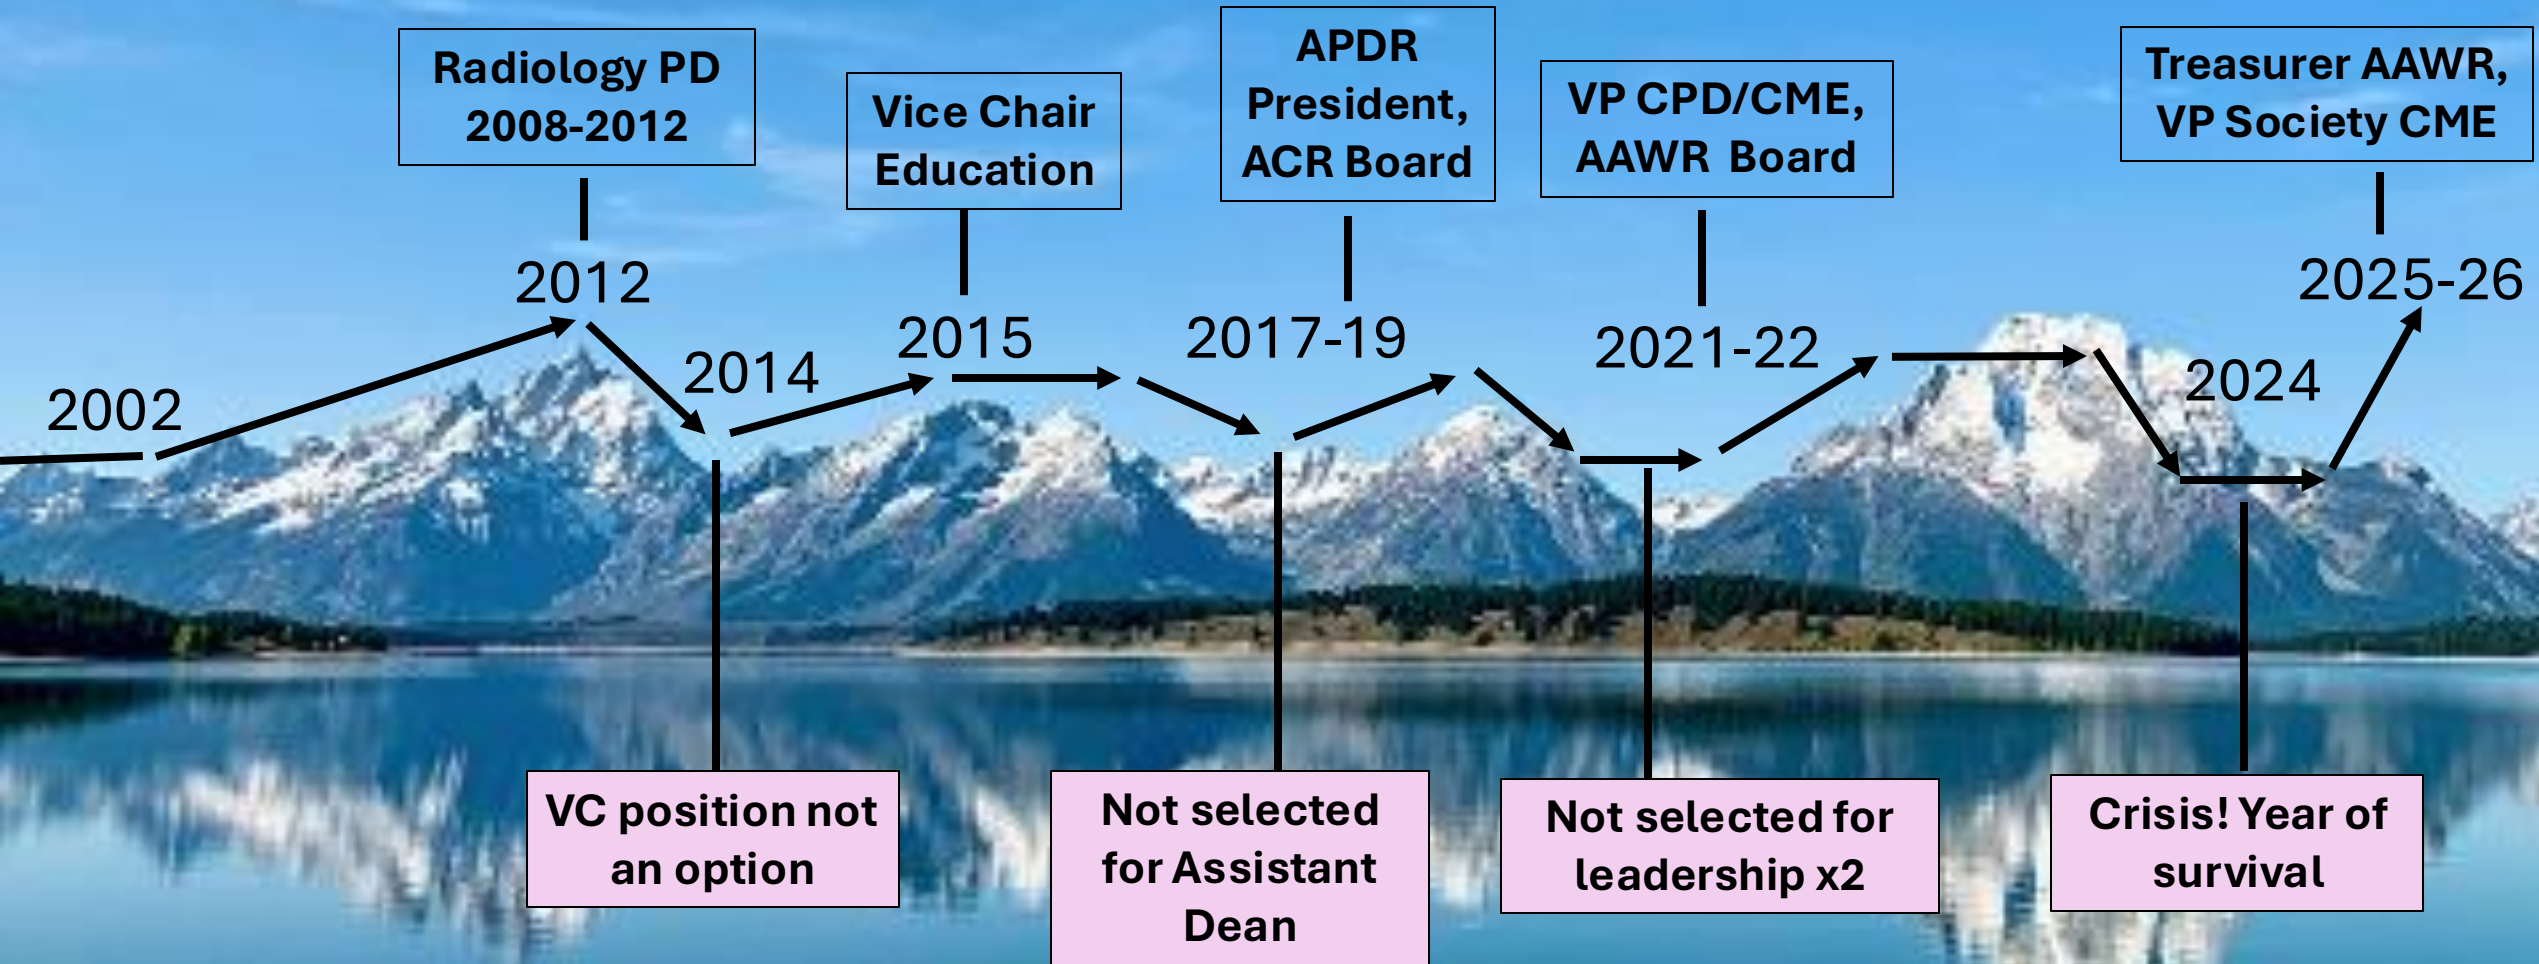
Radiology PD 2008-2012

Vice Chair Education

APDR President, ACR Board

VP CPD/CME, AAWR Board

Treasurer AAWR, VP Society CME

2002

2012

2014

2015

2017-19

2021-22

2024

2025-26

VC position not an option

Not selected for Assistant Dean

Not selected for leadership x2

Crisis! Year of survival